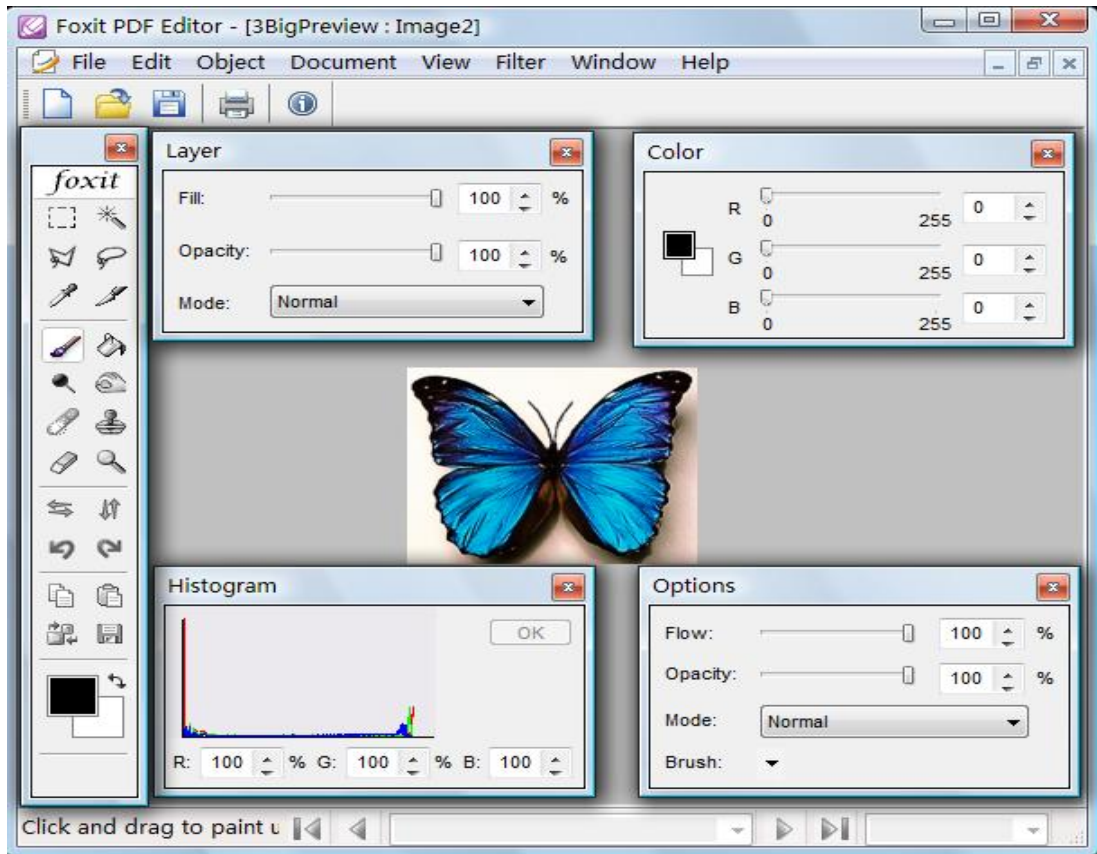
Foxit PDF Editor - [3BigPreview : Image2]

File Edit Object Document View Filter Window Help

foxit

Layer

Fill: 100 %

Opacity: 100 %

Mode: Normal

Color

R 0 255 0

G 0 255 0

B 0 255 0

Histogram

OK

R: 100 % G: 100 % B: 100

Options

Flow: 100 %

Opacity: 100 %

Mode: Normal

Brush:

Click and drag to paint u